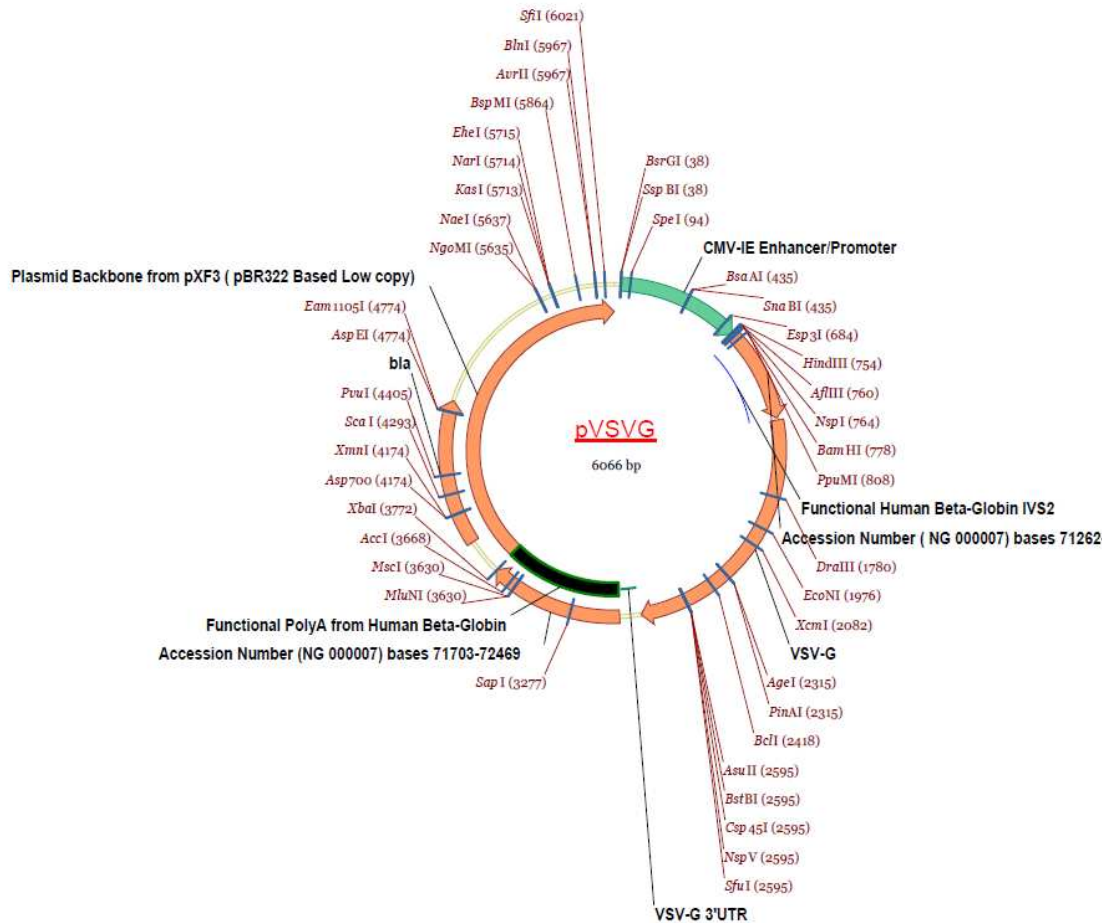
SfiI (6021)
BlnI (5967)
AvrII (5967)
BspMI (5864)
EheI (5715)
NarI (5714)
KasI (5713)
NaeI (5637)
NgoMI (5635)
BsrGI (38)
SspBI (38)
SpeI (94)
CMV-IE Enhancer/Promoter
Plasmid Backbone from pXF3 ( pBR322 Based Low copy)
BsaAI (435)
SnaBI (435)
Esp3I (684)
HindIII (754)
AflIII (760)
NspI (764)
BamHI (778)
PpuMI (808)
Eam1105I (4774)
AspEI (4774)
bla
PvuI (4405)
ScaI (4293)
XmnI (4174)
Asp700 (4174)
XbaI (3772)
AccI (3668)
MscI (3630)
MluNI (3630)
pVSVG
6066 bp
Functional Human Beta-Globin IVS2
Accession Number ( NG 000007) bases 71262
DraIII (1780)
EcoNI (1976)
XcmI (2082)
VSV-G
Functional PolyA from Human Beta-Globin
Accession Number (NG 000007) bases 71703-72469
SapI (3277)
AgeI (2315)
PinAI (2315)
BclI (2418)
AsuII (2595)
BstBI (2595)
Csp45I (2595)
NspV (2595)
SfuI (2595)
VSV-G 3'UTR